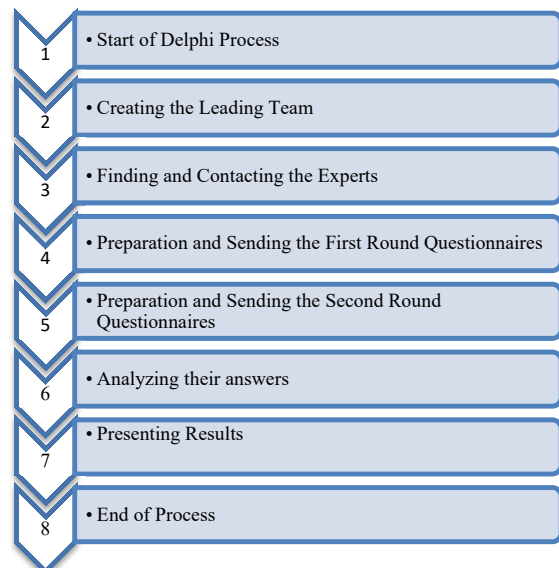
1
• Start of Delphi Process

2
• Creating the Leading Team

3
• Finding and Contacting the Experts

4
• Preparation and Sending the First Round Questionnaires

5
• Preparation and Sending the Second Round Questionnaires

6
• Analyzing their answers

7
• Presenting Results

8
• End of Process